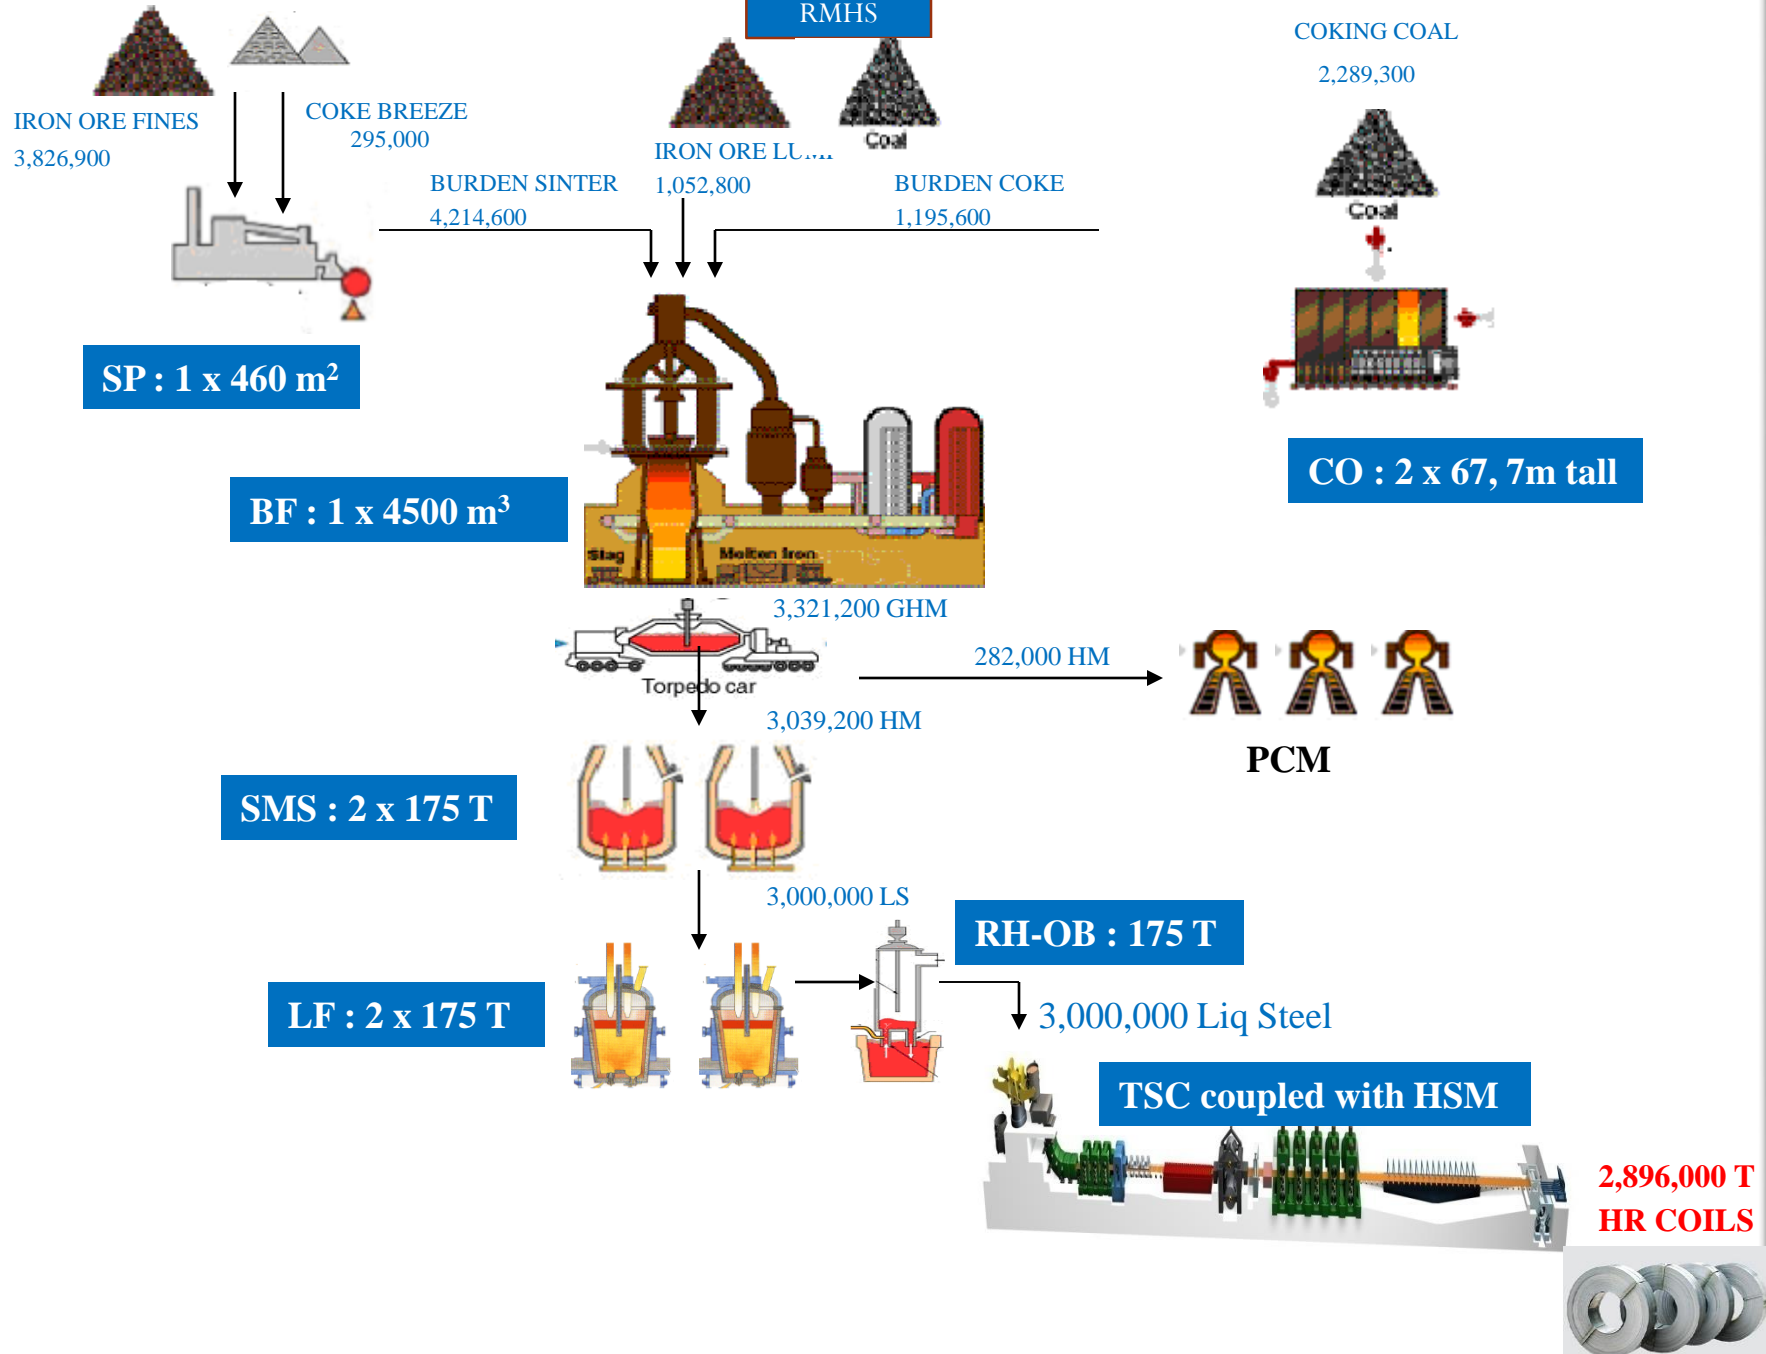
RMHS

COKING COAL
2,289,300

IRON ORE FINES
3,826,900

COKE BREEZE
295,000

IRON ORE LU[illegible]
1,052,800

Coal

BURDEN SINTER
4,214,600

BURDEN COKE
1,195,600

Coal

SP : 1 x 460 m²

CO : 2 x 67, 7m tall

BF : 1 x 4500 m³

Slag

Molten Iron

3,321,200 GHM

282,000 HM

Torpedo car

3,039,200 HM

PCM

SMS : 2 x 175 T

3,000,000 LS

RH-OB : 175 T

LF : 2 x 175 T

3,000,000 Liq Steel

TSC coupled with HSM

2,896,000 T
HR COILS